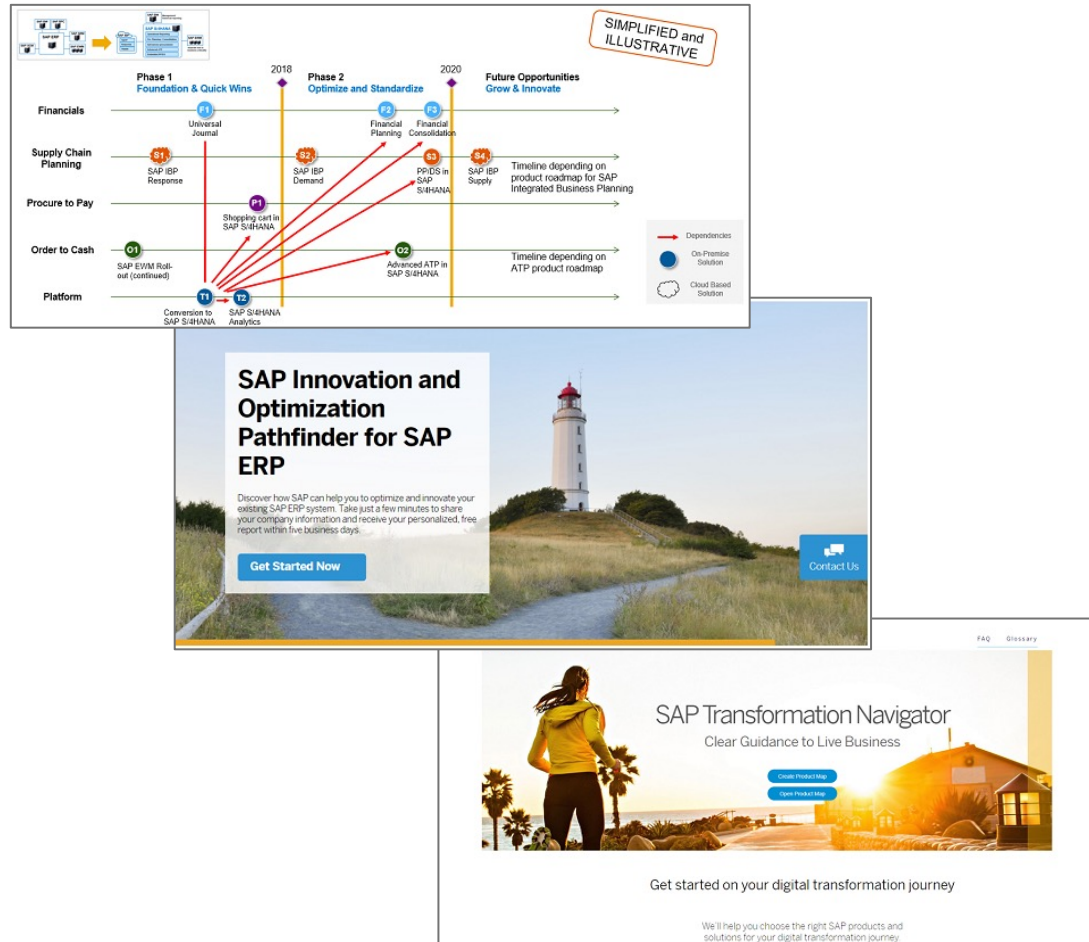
SIMPLIFIED and ILLUSTRATIVE

Phase 1
Foundation & Quick Wins

2018

Phase 2
Optimize and Standardize

2020

Future Opportunities
Grow & Innovate

Financials
F1 Universal Journal
F2 Financial Planning
F3 Financial Consolidation

Supply Chain Planning
S1 SAP IBP Response
S2 SAP IBP Demand
S3 PP/DS in SAP S/4HANA
S4 SAP IBP Supply
Timeline depending on product roadmap for SAP Integrated Business Planning

Procure to Pay
P1 Shopping cart in SAP S/4HANA

Order to Cash
O1 SAP EWM Roll-out (continued)
O2 Advanced ATP in SAP S/4HANA
Timeline depending on ATP product roadmap

Platform
T1 Conversion to SAP S/4HANA
T2 SAP S/4HANA Analytics

Dependencies
On-Premise Solution
Cloud Based Solution

SAP Innovation and Optimization Pathfinder for SAP ERP

Discover how SAP can help you to optimize and innovate your existing SAP ERP system. Take just a few minutes to share your company information and receive your personalized, free report within five business days.

Get Started Now

Contact Us

FAQ Glossary

SAP Transformation Navigator
Clear Guidance to Live Business

Create Product Map
Open Product Map

Get started on your digital transformation journey

We'll help you choose the right SAP products and solutions for your digital transformation journey.